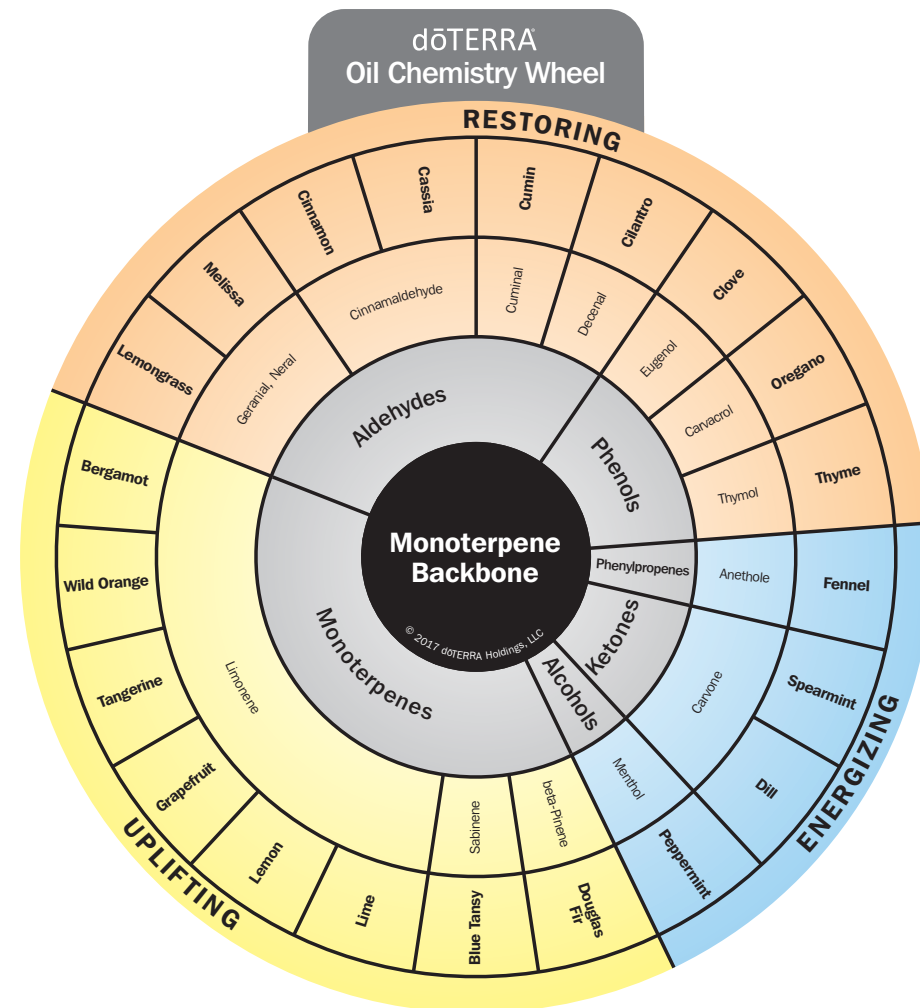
dōTERRA®
Oil Chemistry Wheel

RESTORING

Lemongrass
Melissa
Cinnamon
Cassia
Cumin
Cilantro
Clove
Oregano
Thyme

Geranial, Neral
Cinnamaldehyde
Cuminal
Decenal
Eugenol
Carvacrol
Thymol

Aldehydes
Phenols

Monoterpene Backbone
© 2017 dōTERRA Holdings, LLC

Phenylpropenes
Ketones
Alcohols
Monoterpenes

Anethole
Carvone
Menthol

Fennel
Spearmint
Dill
Peppermint

ENERGIZING

Limonene
Sabinene
beta-Pinene

Bergamot
Wild Orange
Tangerine
Grapefruit
Lemon
Lime
Blue Tansy
Douglas Fir

UPLIFTING